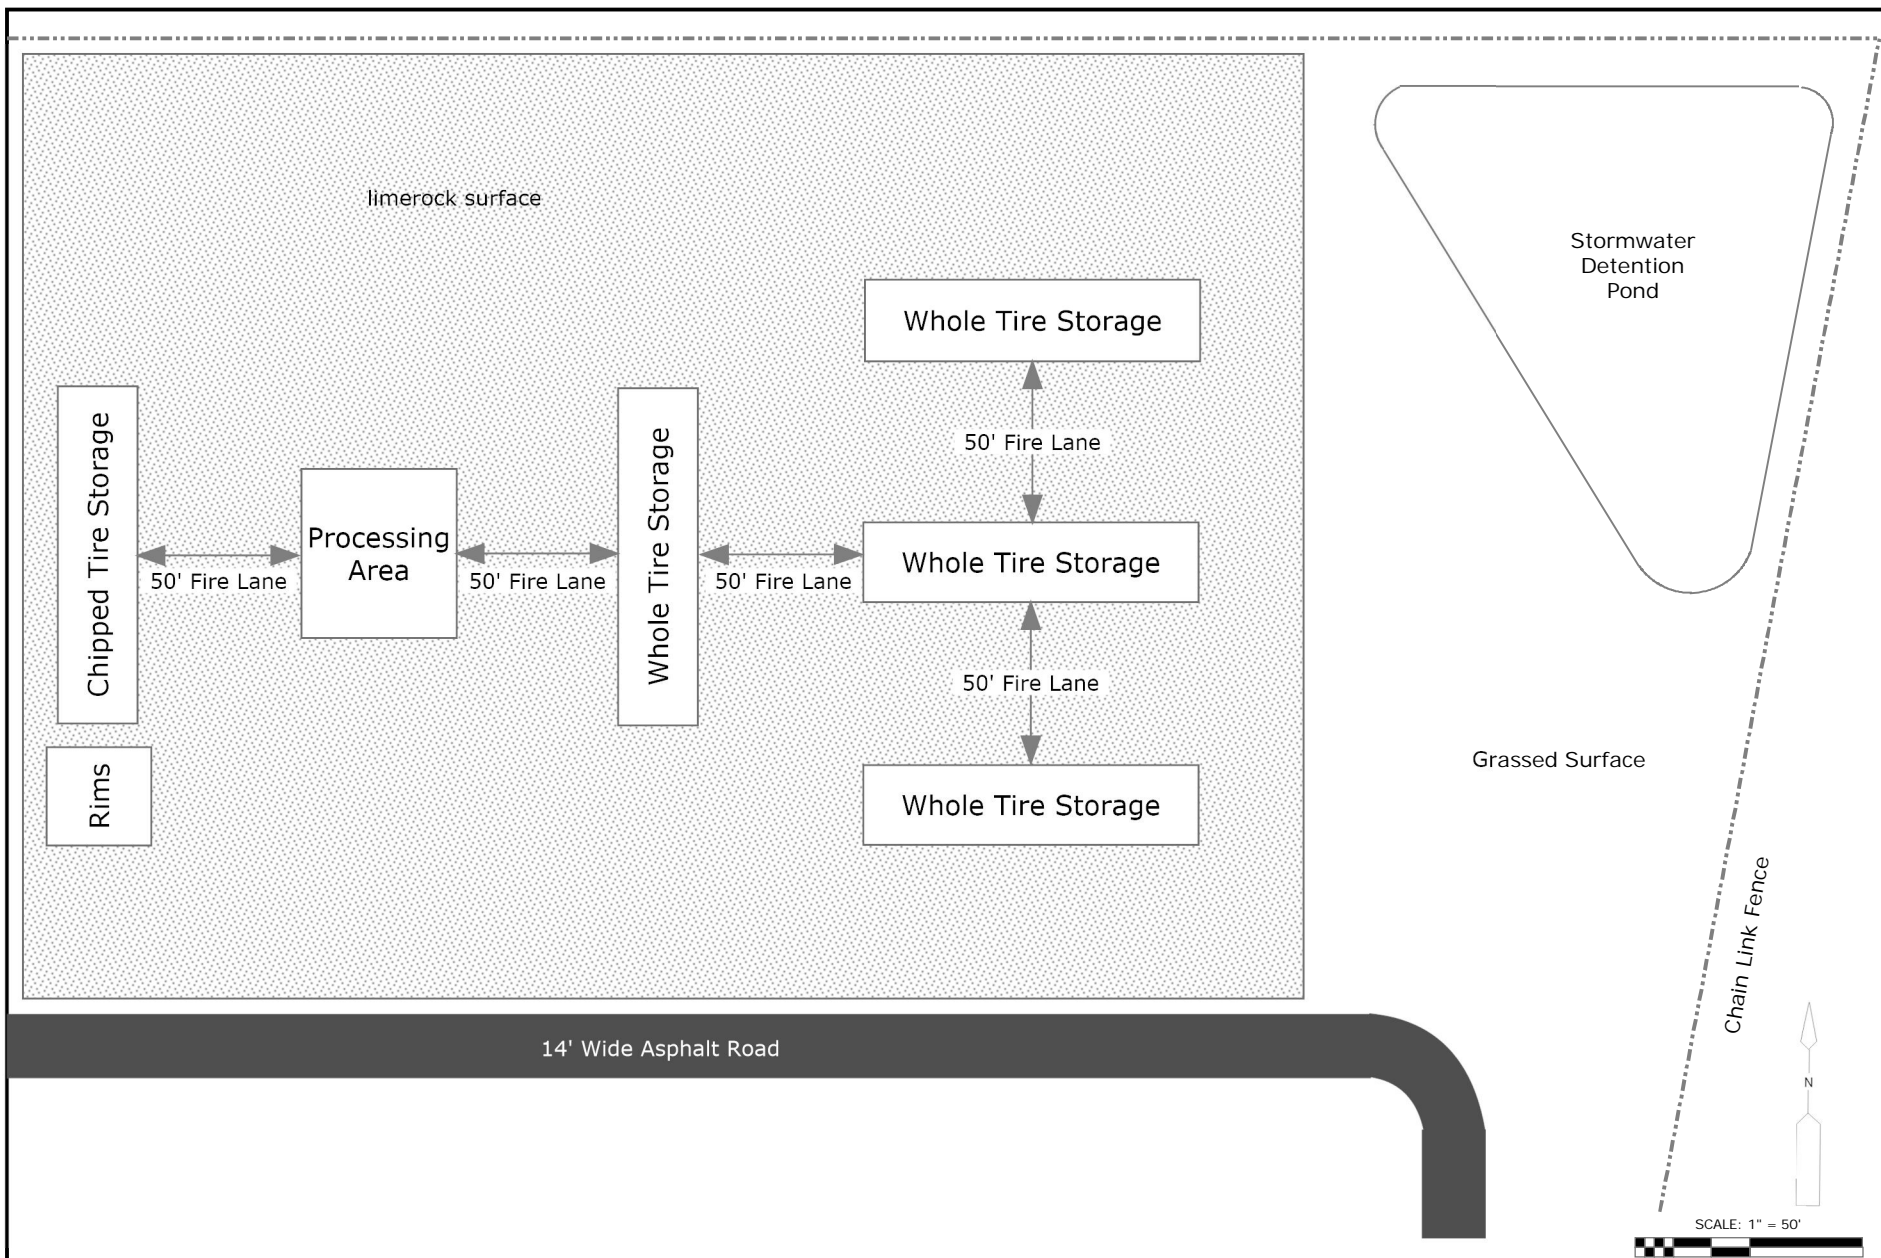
limerock surface

Stormwater Detention Pond

Whole Tire Storage

50' Fire Lane

Chipped Tire Storage

Processing Area

Whole Tire Storage

50' Fire Lane

50' Fire Lane

50' Fire Lane

Whole Tire Storage

50' Fire Lane

Rims

Whole Tire Storage

Grassed Surface

Chain Link Fence

14' Wide Asphalt Road

N

SCALE: 1" = 50'